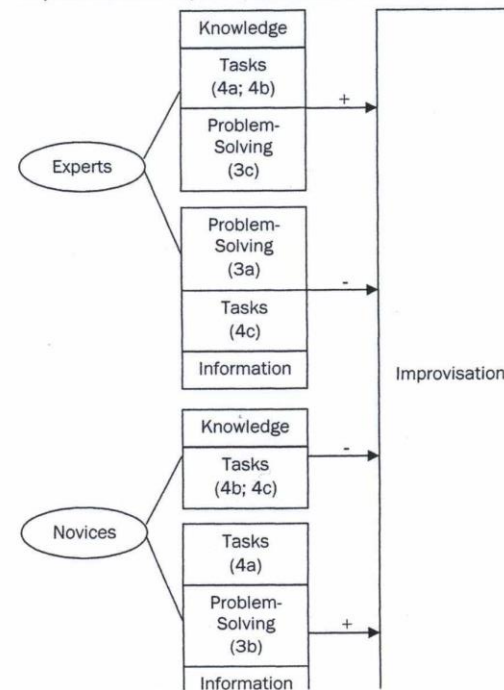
Knowledge

Tasks (4a; 4b)

+

Problem-Solving (3c)

Experts

Problem-Solving (3a)

-

Tasks (4c)

Information

Improvisation

Knowledge

Tasks (4b; 4c)

-

Novices

Tasks (4a)

Problem-Solving (3b)

+

Information